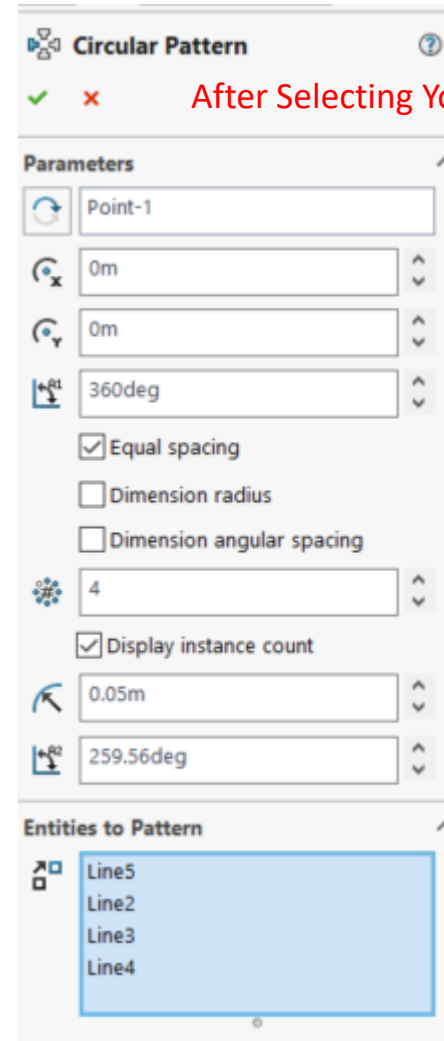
Circular Pattern

After Selecting Yo

Parameters

Point-1

0m

0m

360deg

Equal spacing

Dimension radius

Dimension angular spacing

4

Display instance count

0.05m

259.56deg

Entities to Pattern

Line5
Line2
Line3
Line4